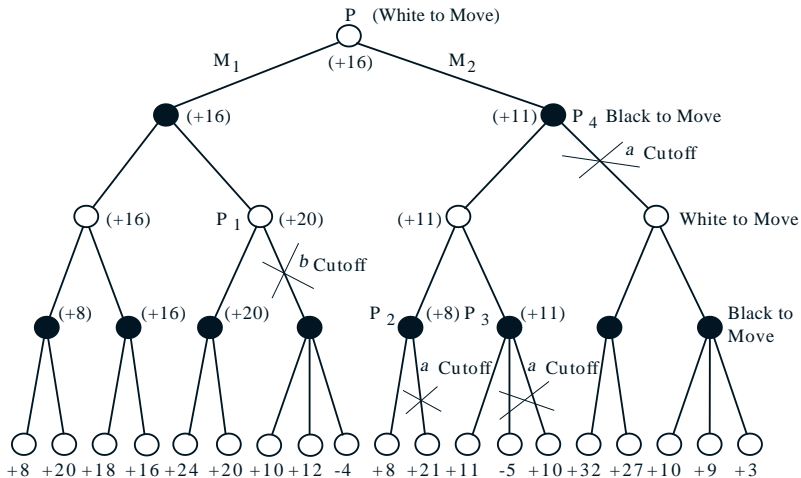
P (White to Move)

(+16)

$M_1$

$M_2$

(+16)

(+11) $P_4$ Black to Move

$a$ Cutoff

(+16)

$P_1$ (+20)

(+11)

White to Move

$b$ Cutoff

(+8)

(+16)

(+20)

$P_2$ (+8) $P_3$ (+11)

Black to Move

$a$ Cutoff

$a$ Cutoff

+8 +20 +18 +16 +24 +20 +10 +12 -4 +8 +21 +11 -5 +10 +32 +27 +10 +9 +3